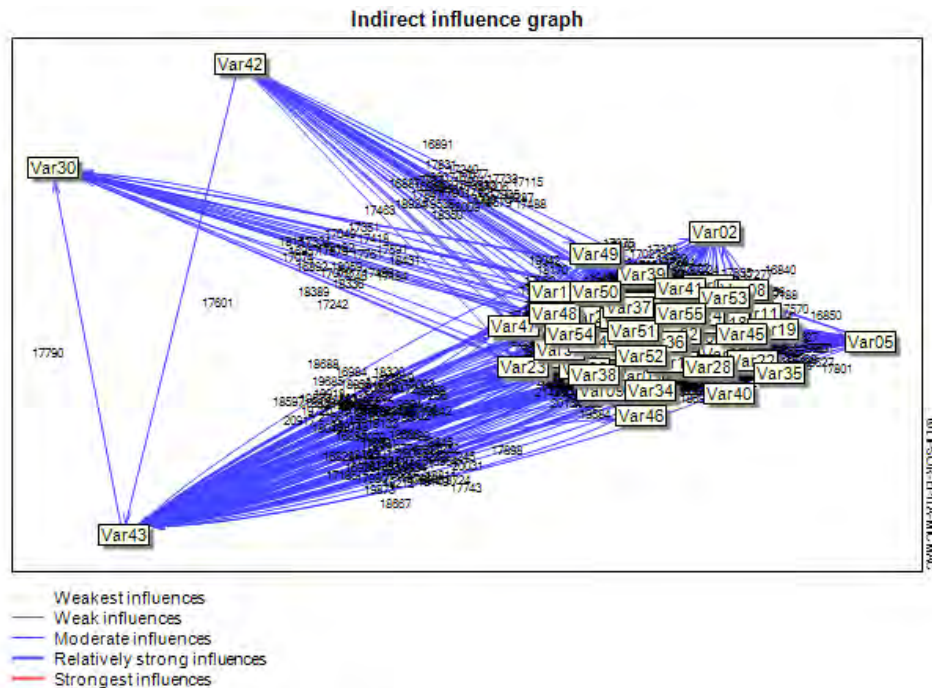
Indirect influence graph

Var42

Var30

Var02

Var49

Var39

Var1

Var50

Var41

Var53

Var48

Var37

Var55

Var11

Var47

Var54

Var51

Var45

Var19

Var05

Var52

Var23

Var28

Var22

Var35

Var38

Var34

Var40

Var46

Var43

16891

17463

17601

18389

17242

17790

18688

17899

17743

18667

16840

16850

17801

Weakest influences
Weak influences
Moderate influences
Relatively strong influences
Strongest influences

LIPSOR-EPITA-MICMAC